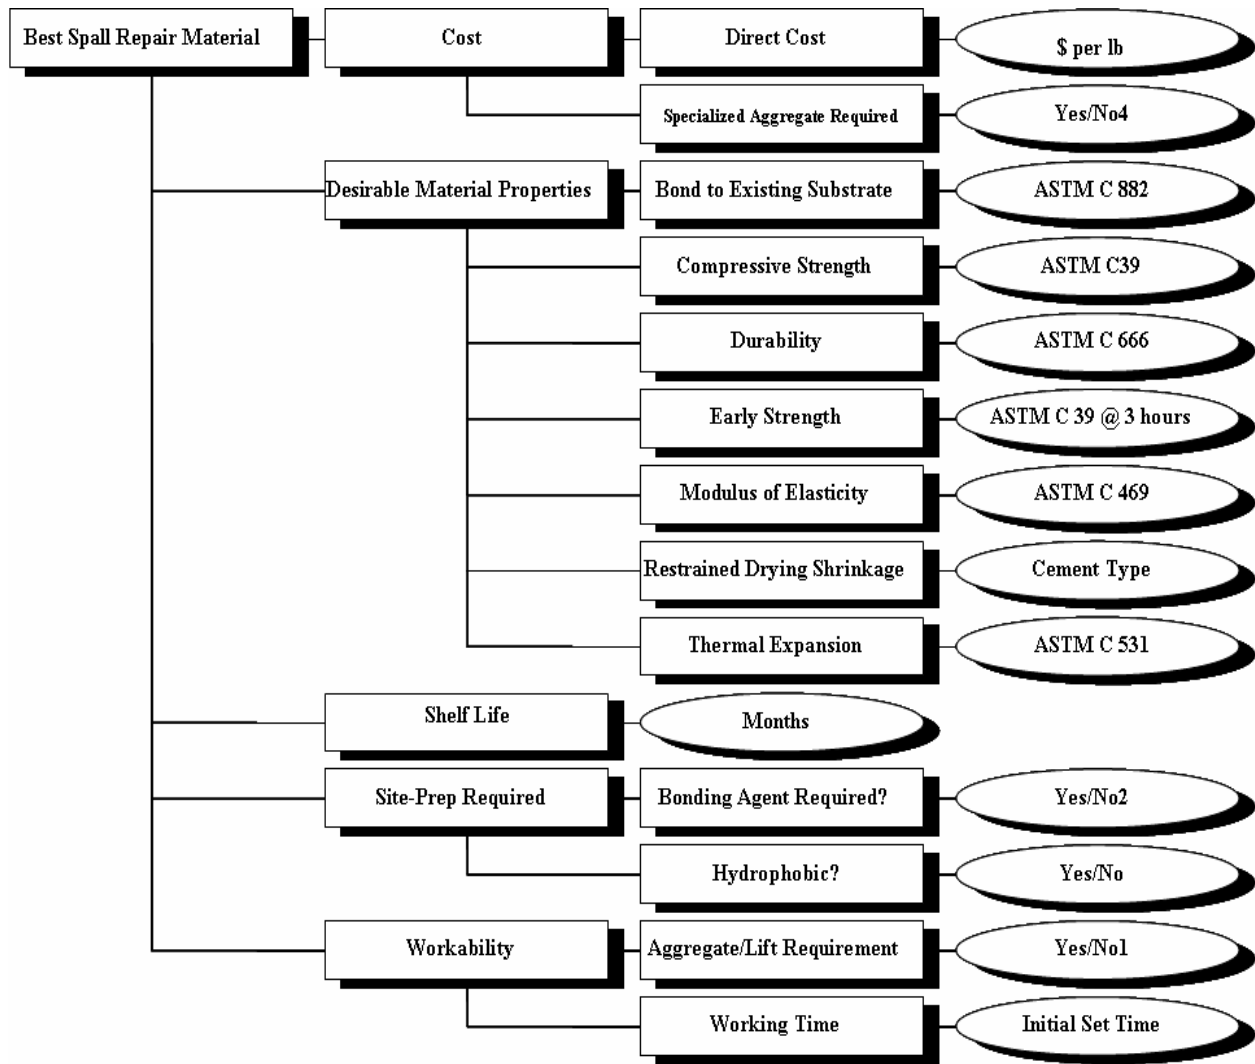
Best Spall Repair Material

Cost

Direct Cost

\$ per lb

Specialized Aggregate Required

Yes/No4

Desirable Material Properties

Bond to Existing Substrate

ASTM C 882

Compressive Strength

ASTM C39

Durability

ASTM C 666

Early Strength

ASTM C 39 @ 3 hours

Modulus of Elasticity

ASTM C 469

Restrained Drying Shrinkage

Cement Type

Thermal Expansion

ASTM C 531

Shelf Life

Months

Site-Prep Required

Bonding Agent Required?

Yes/No2

Hydrophobic?

Yes/No

Workability

Aggregate/Lift Requirement

Yes/No1

Working Time

Initial Set Time